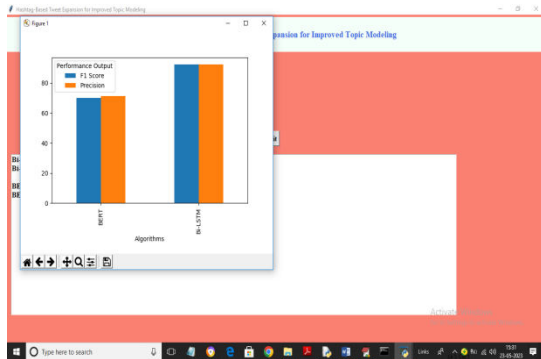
Hashtag-Based Tweet Expansion for Improved Topic Modeling

Figure 1

pansion for Improved Topic Modeling

Performance Output
F1 Score
Precision

80
60
40
20
0

BERT
Bi-LSTM

Algorithms

Bi
Bi

BE
BE

Activate Windows

Type here to search

Links

15:01
23-05-2023